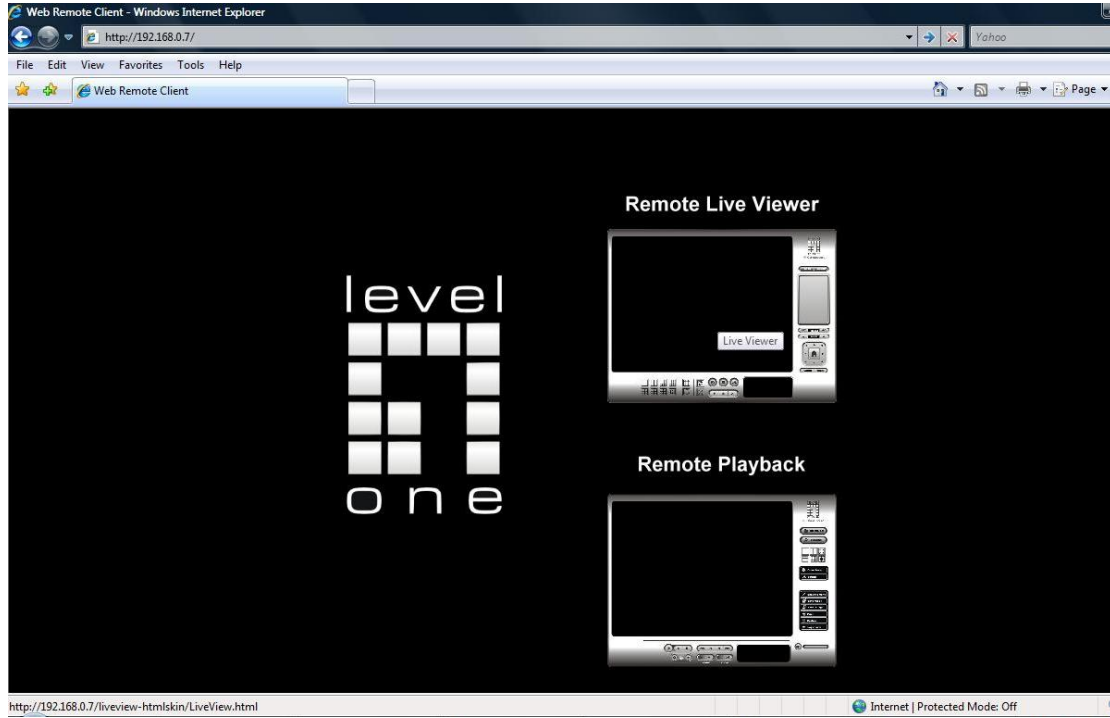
Web Remote Client - Windows Internet Explorer

http://192.168.0.7/

Yahoo

File Edit View Favorites Tools Help

Web Remote Client

Page

Remote Live Viewer

Live Viewer

level

one

Remote Playback

http://192.168.0.7/liveview-htmlskin/LiveView.html

Internet | Protected Mode: Off